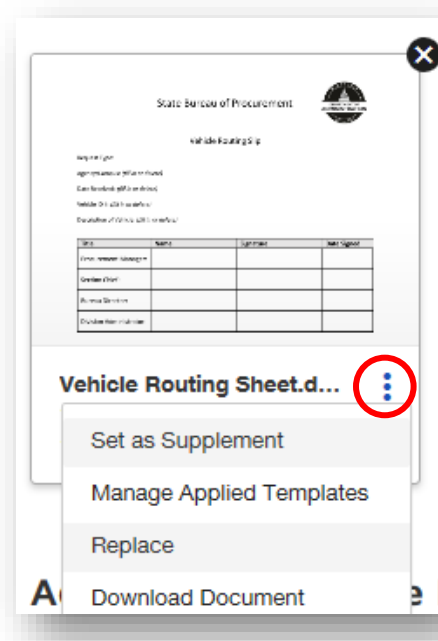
State Bureau of Procurement

Vehicle Routing Slip

| Title | Name | Signature | Date Signed |
|---|---|---|---|
| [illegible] | | | |
| Section Chief | | | |
| Bureau Director | | | |
| Division Administrator | | | |

Vehicle Routing Sheet.d...

Set as Supplement

Manage Applied Templates

Replace

Download Document

A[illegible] e